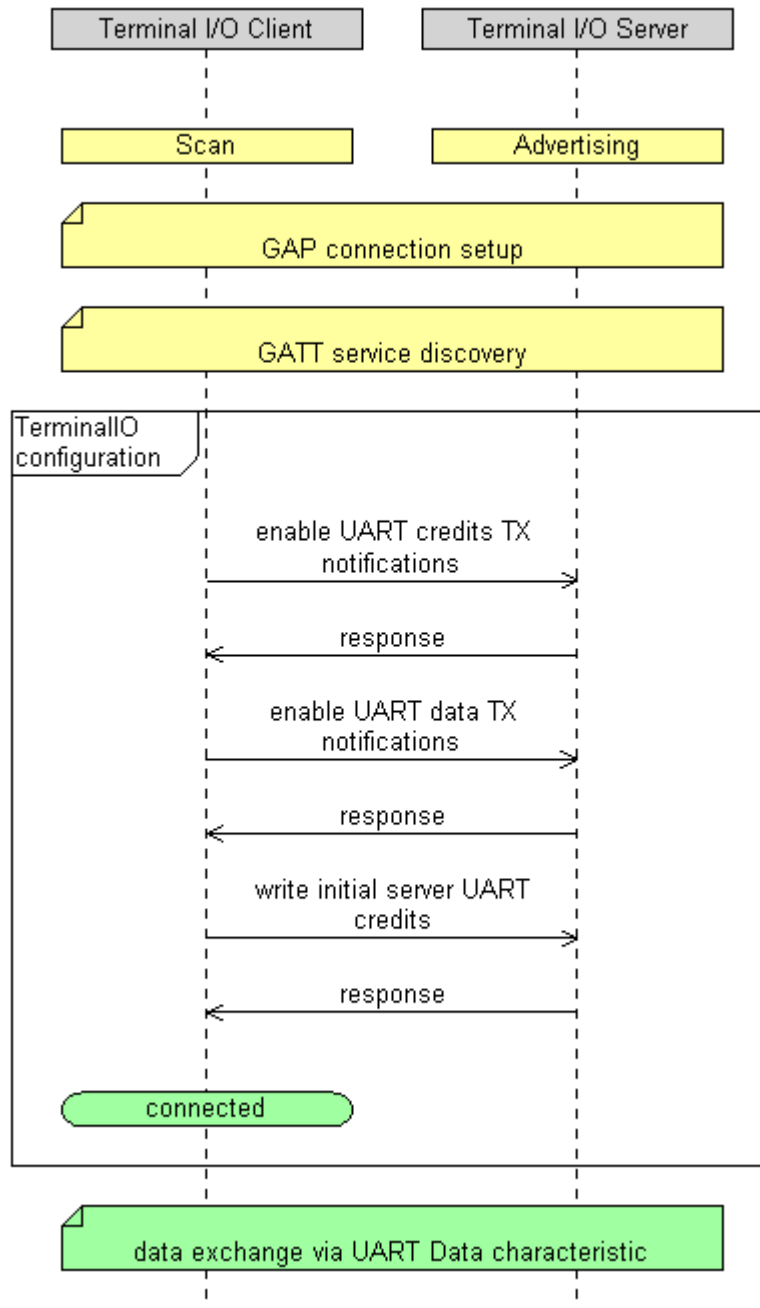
Terminal I/O Client

Terminal I/O Server

Scan

Advertising

GAP connection setup

GATT service discovery

TerminalIO configuration

enable UART credits TX notifications

response

enable UART data TX notifications

response

write initial server UART credits

response

connected

data exchange via UART Data characteristic